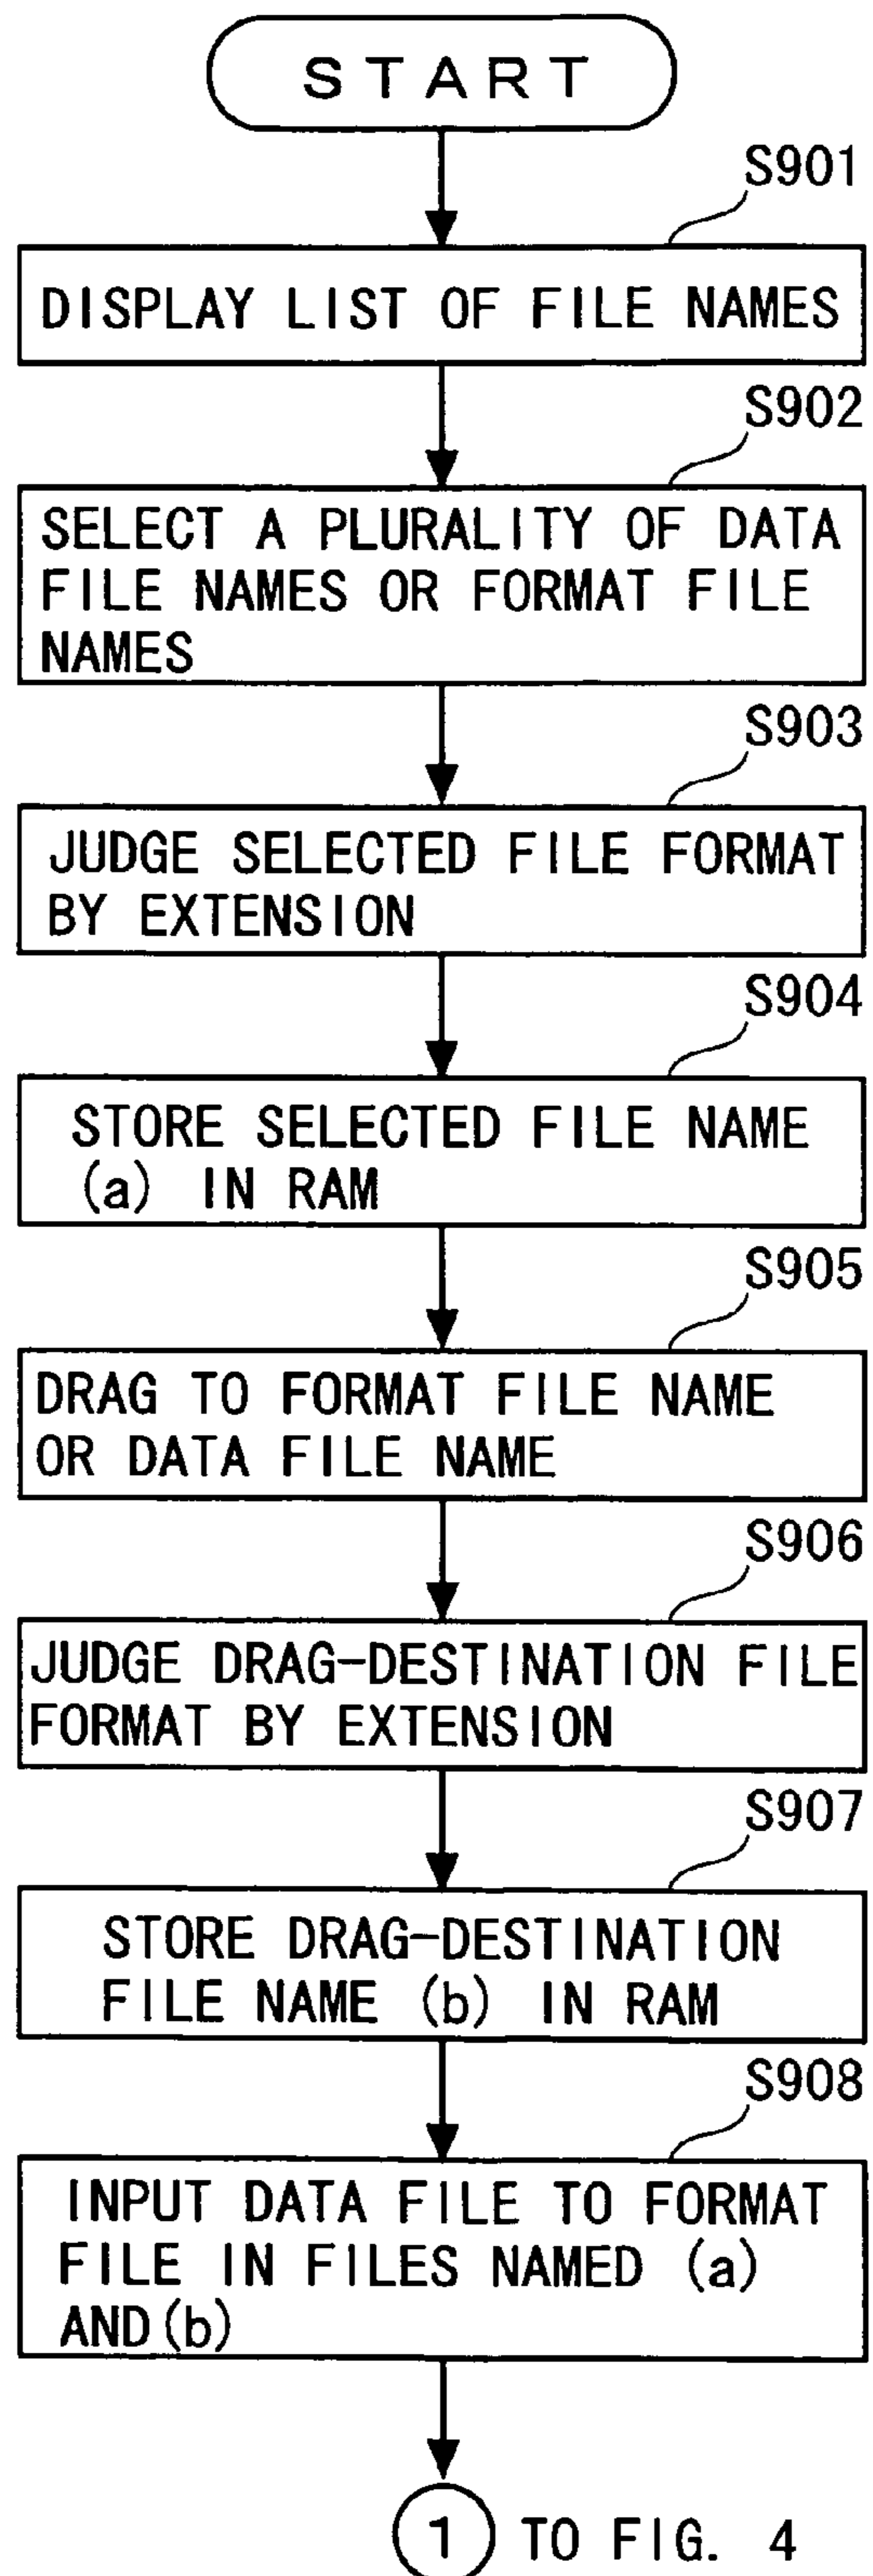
START

S901

DISPLAY LIST OF FILE NAMES

S902

SELECT A PLURALITY OF DATA FILE NAMES OR FORMAT FILE NAMES

S903

JUDGE SELECTED FILE FORMAT BY EXTENSION

S904

STORE SELECTED FILE NAME (a) IN RAM

S905

DRAG TO FORMAT FILE NAME OR DATA FILE NAME

S906

JUDGE DRAG-DESTINATION FILE FORMAT BY EXTENSION

S907

STORE DRAG-DESTINATION FILE NAME (b) IN RAM

S908

INPUT DATA FILE TO FORMAT FILE IN FILES NAMED (a) AND (b)

1 TO FIG. 4